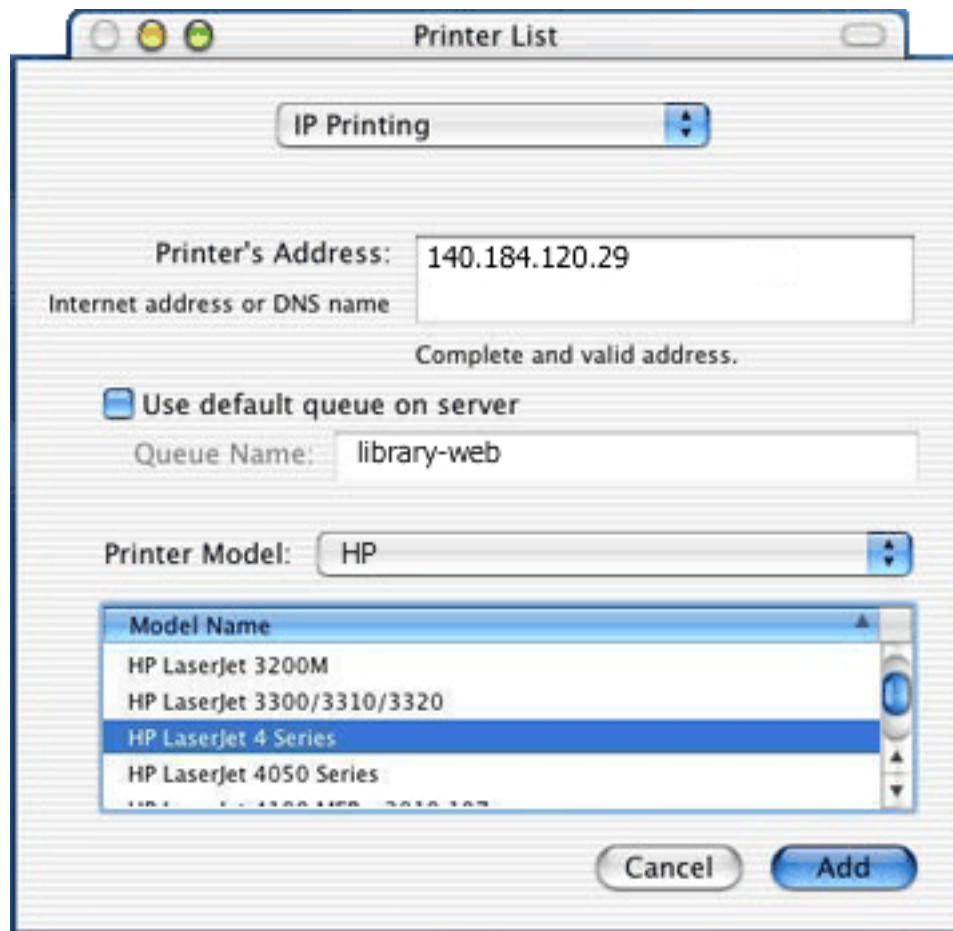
Printer List

IP Printing

Printer's Address: 140.184.120.29

Internet address or DNS name

Complete and valid address.

Use default queue on server

Queue Name: library-web

Printer Model: HP

| Model Name |
|---|
| HP LaserJet 3200M |
| HP LaserJet 3300/3310/3320 |
| HP LaserJet 4 Series |
| HP LaserJet 4050 Series |
| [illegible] |

Cancel Add